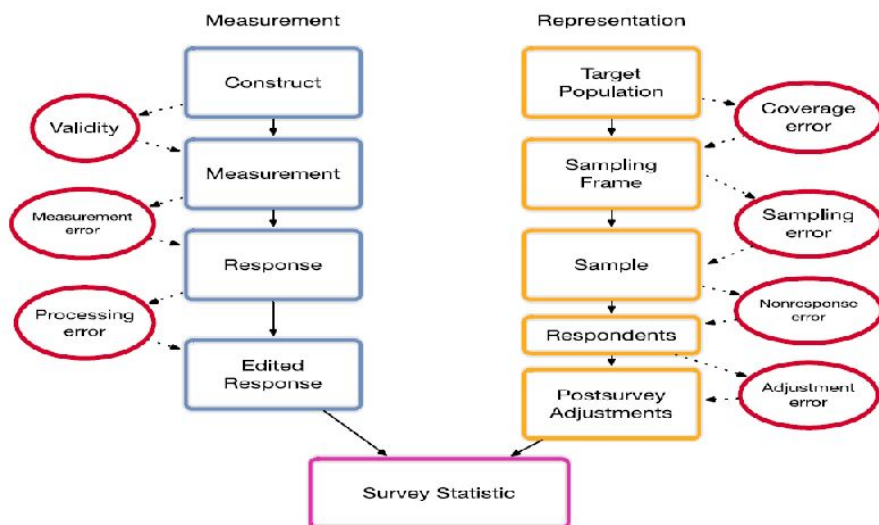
Measurement

Construct

Validity

Measurement

Measurement error

Response

Processing error

Edited Response

Representation

Target Population

Coverage error

Sampling Frame

Sampling error

Sample

Nonresponse error

Respondents

Postsurvey Adjustments

Adjustment error

Survey Statistic